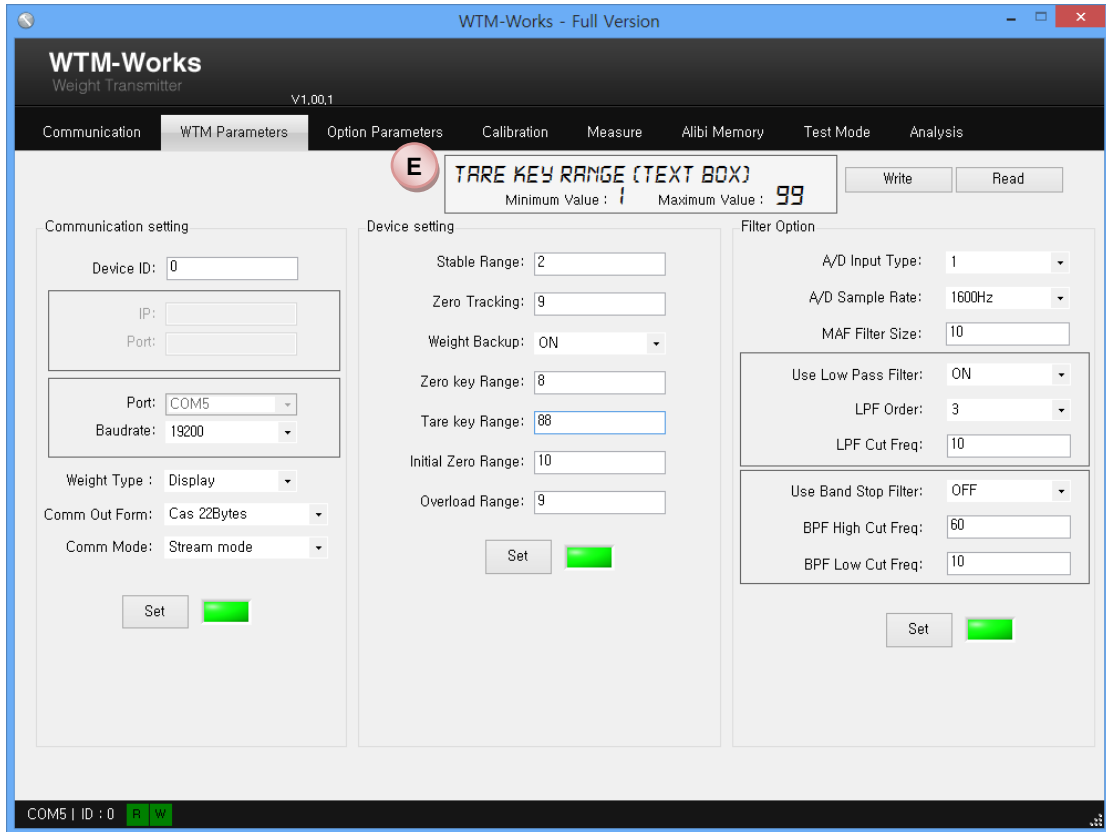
WTM-Works - Full Version

WTM-Works
Weight Transmitter
V1,00,1

Communication
WTM Parameters
Option Parameters
Calibration
Measure
Alibi Memory
Test Mode
Analysis

E
TARE KEY RANGE (TEXT BOX)
Minimum Value : 1
Maximum Value : 99

Write
Read

Communication setting
Device ID: 0
IP:
Port:
Port: COM5
Baudrate: 19200
Weight Type : Display
Comm Out Form: Cas 22Bytes
Comm Mode: Stream mode
Set

Device setting
Stable Range: 2
Zero Tracking: 9
Weight Backup: ON
Zero key Range: 8
Tare key Range: 88
Initial Zero Range: 10
Overload Range: 9
Set

Filter Option
A/D Input Type: 1
A/D Sample Rate: 1600Hz
MAF Filter Size: 10
Use Low Pass Filter: ON
LPF Order: 3
LPF Cut Freq: 10
Use Band Stop Filter: OFF
BPF High Cut Freq: 60
BPF Low Cut Freq: 10
Set

COM5 | ID : 0 R W